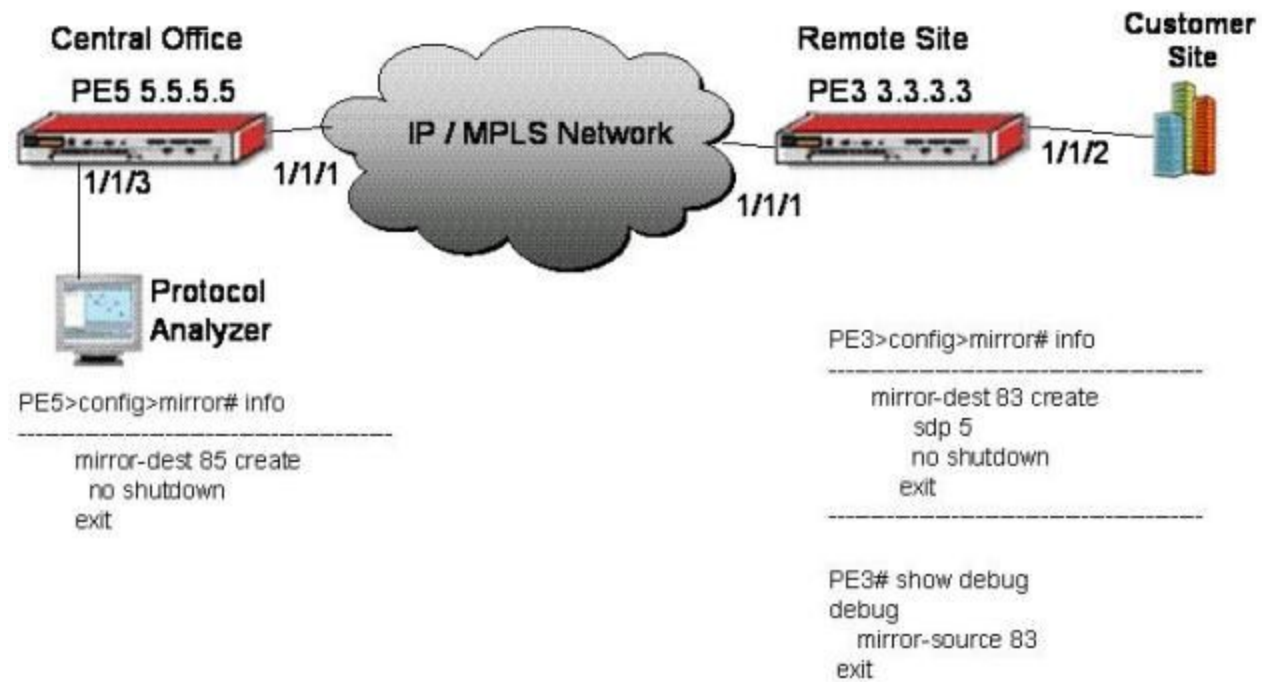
Central Office

PE5 5.5.5.5

1/1/3

1/1/1

IP / MPLS Network

Remote Site

PE3 3.3.3.3

1/1/1

Customer Site

1/1/2

Protocol Analyzer

PE5>config>mirror# info
------------------------------------------
mirror-dest 85 create
no shutdown
exit

PE3>config>mirror# info
------------------------------------------
mirror-dest 83 create
sdp 5
no shutdown
exit
------------------------------------------

PE3# show debug
debug
mirror-source 83
exit